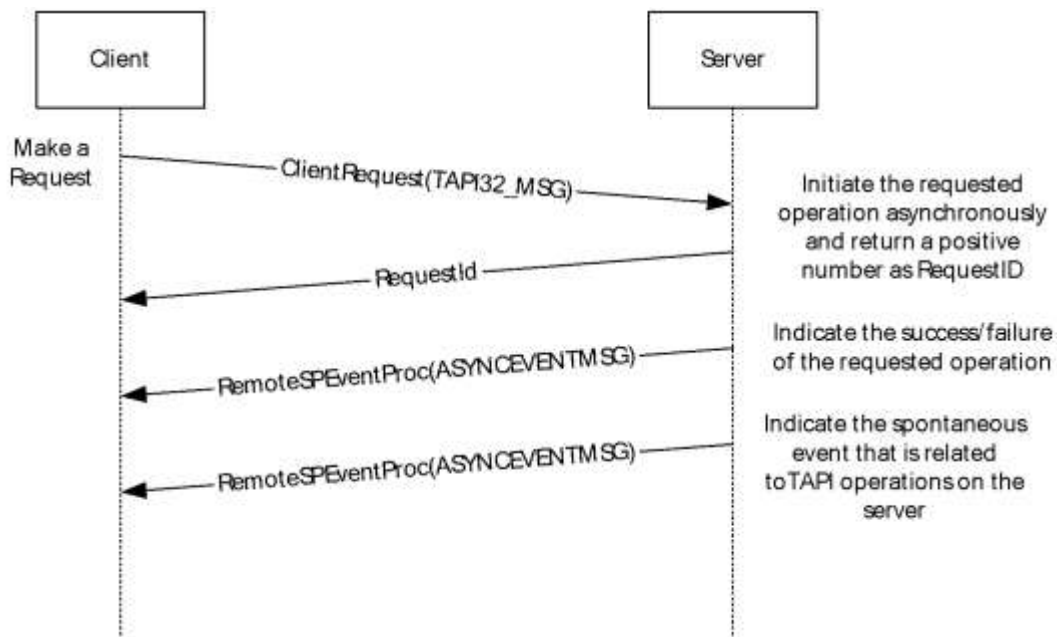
Client

Server

Make a Request

ClientRequest(TAPI32_MSG)

Initiate the requested operation asynchronously and return a positive number as RequestID

RequestId

Indicate the success/failure of the requested operation

RemoteSPEventProc(ASYNCEVENTMSG)

Indicate the spontaneous event that is related toTAPI operations on the server

RemoteSPEventProc(ASYNCEVENTMSG)